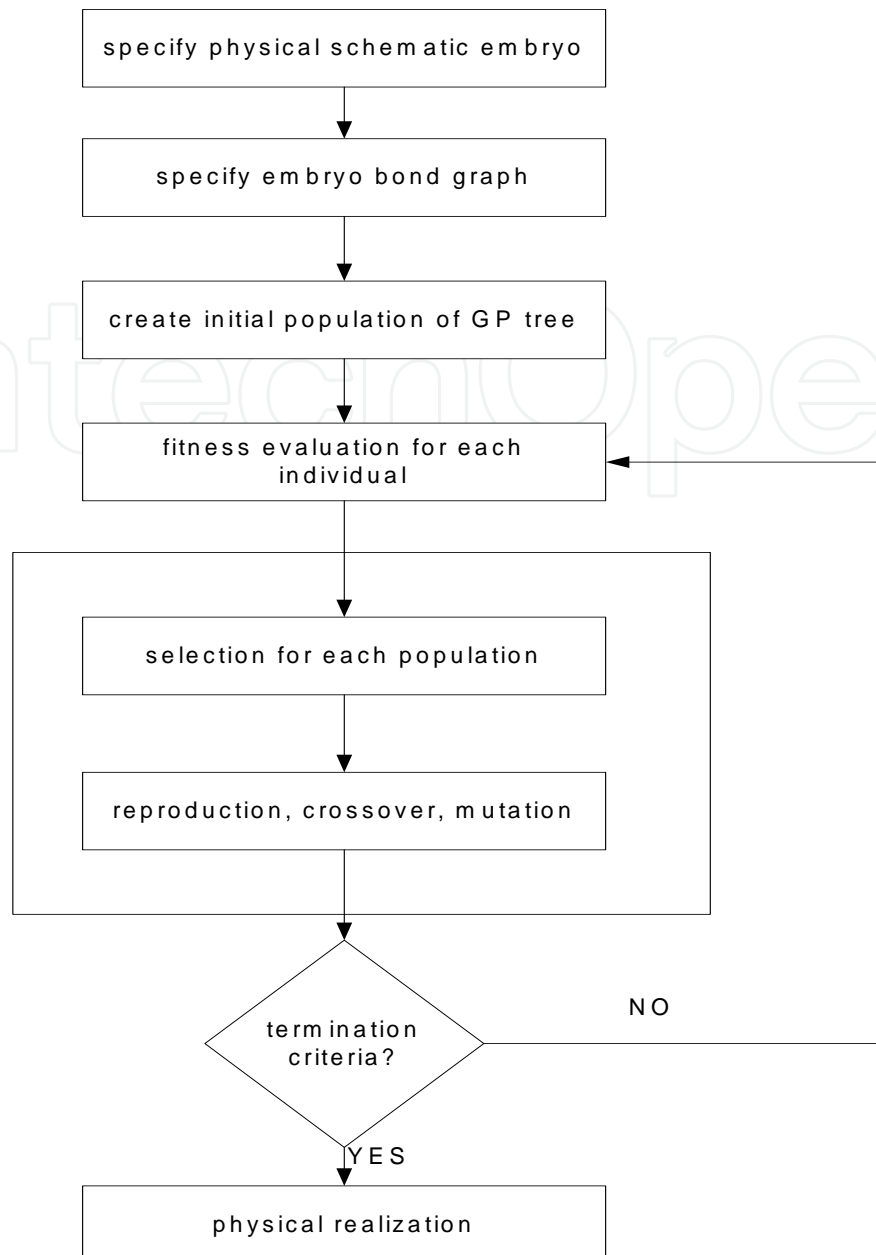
specify physical schematic embryo

specify embryo bond graph

create initial population of GP tree

fitness evaluation for each individual

selection for each population

reproduction, crossover, mutation

termination criteria?

NO

YES

physical realization